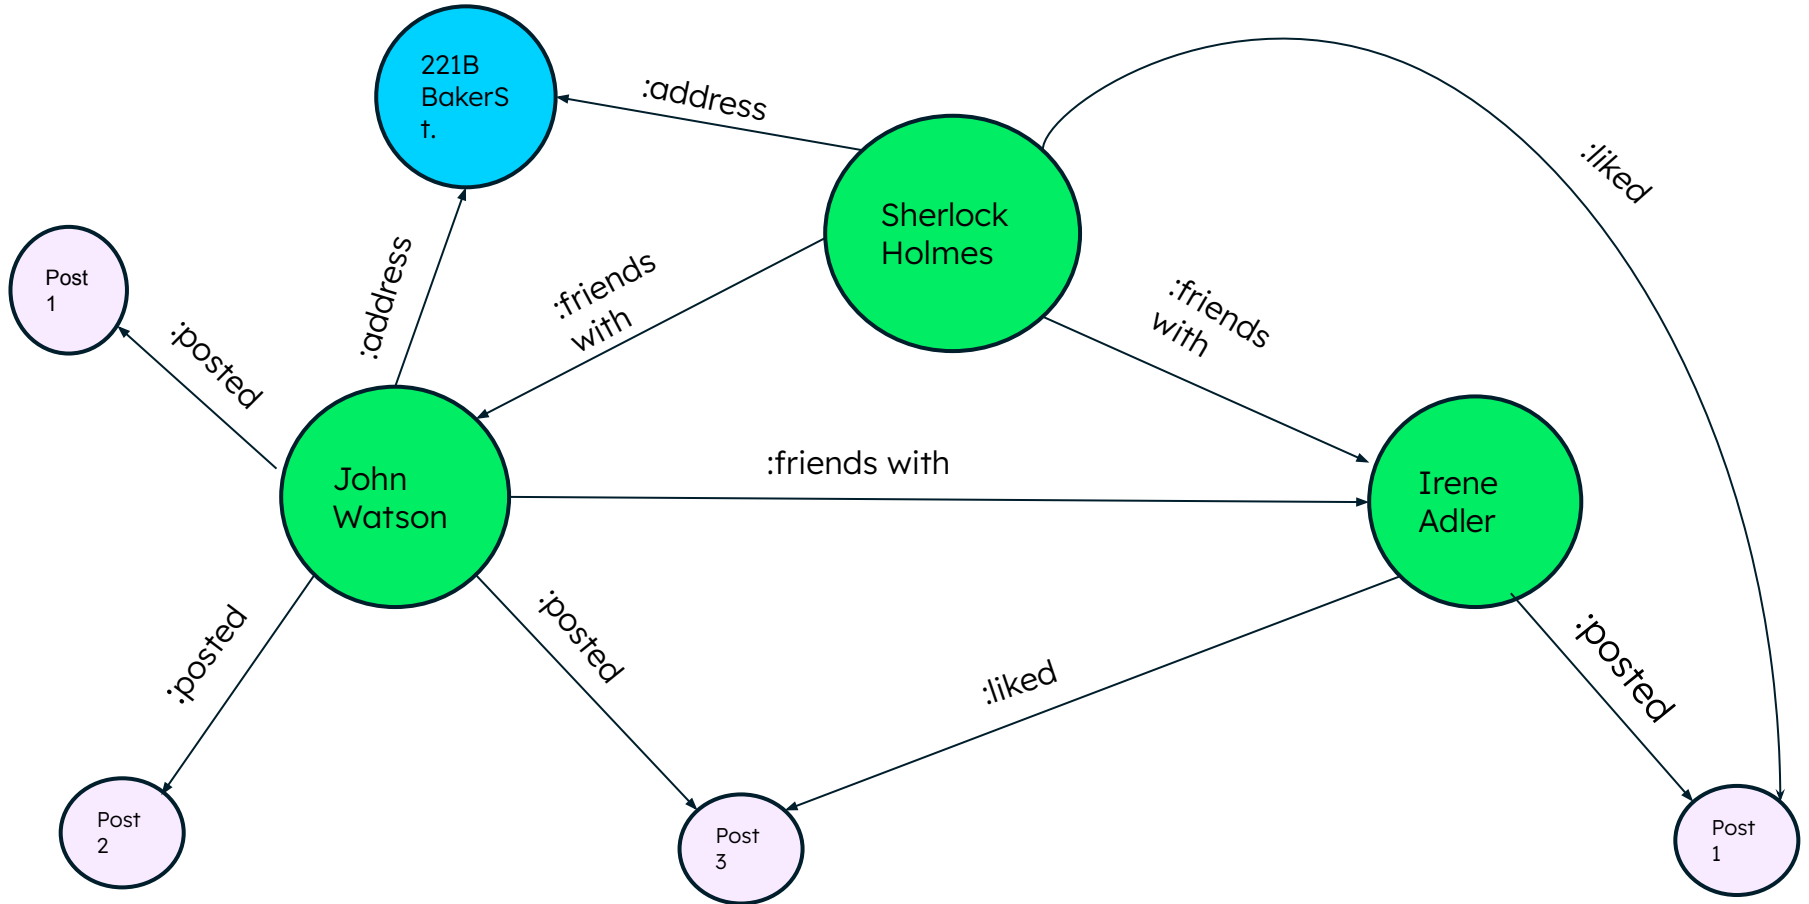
221B BakerS t.

:address

Sherlock Holmes

:liked

Post 1

:address

:friends with

:friends with

:posted

John Watson

:friends with

Irene Adler

:posted

:posted

:liked

:posted

Post 2

Post 3

Post 1